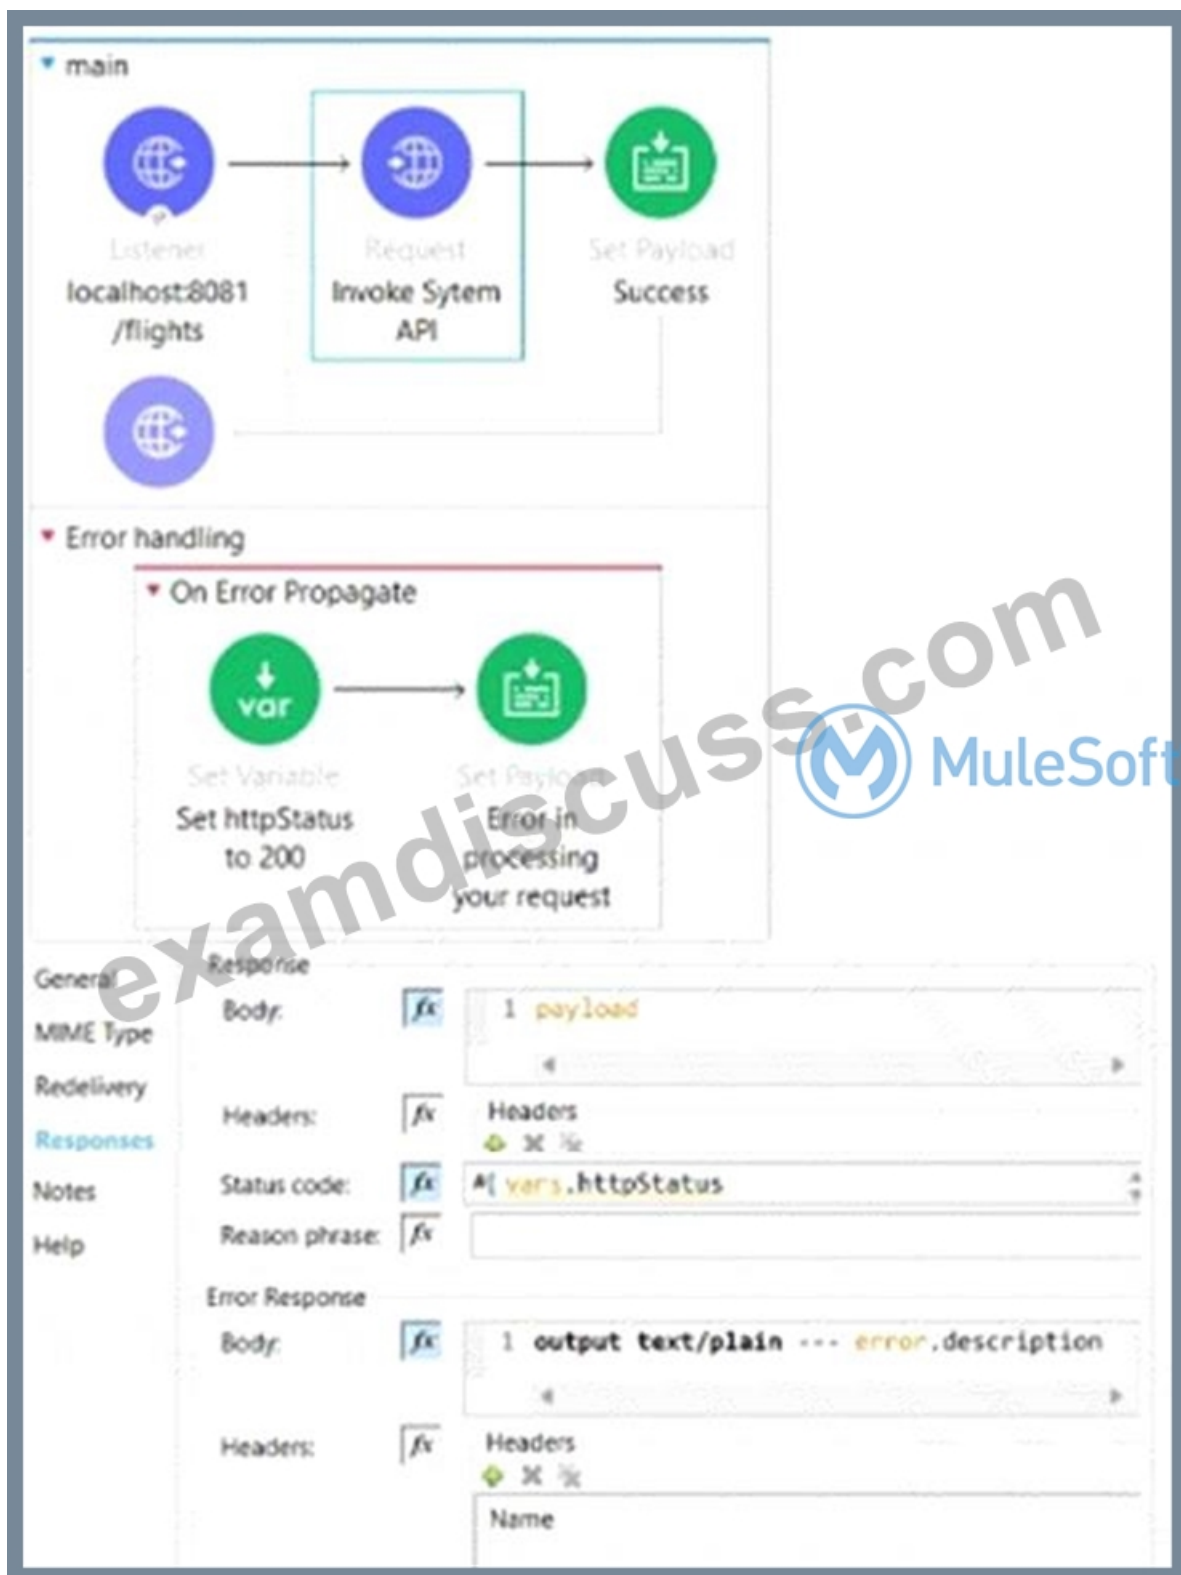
main

Listener
localhost:8081
/flights

Request
Invoke Sytem
API

Set Payload
Success

Error handling

On Error Propagate

var

Set Variable
Set httpStatus
to 200

Set Payload
Error in
processing
your request

examdiscuss.com

MuleSoft

General
MIME Type
Redelivery
Responses
Notes
Help

Response
Body: $f_x$ 1 payload
Headers: $f_x$ Headers
Status code: $f_x$ #[ vars.httpStatus
Reason phrase: $f_x$

Error Response
Body: $f_x$ 1 output text/plain --- error.description
Headers: $f_x$ Headers
Name